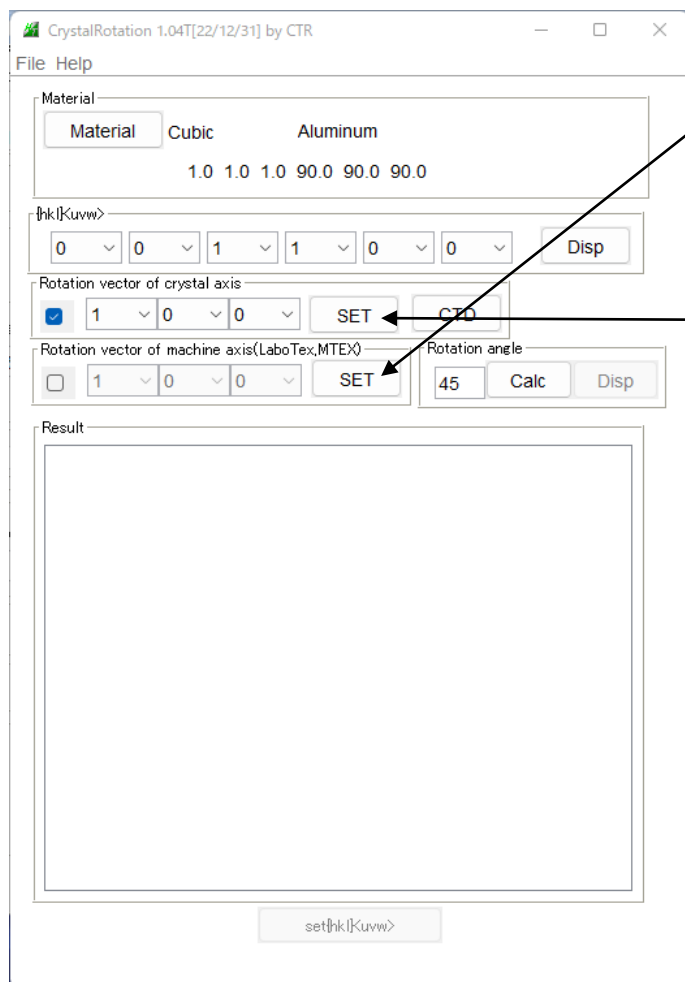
CrystalRotation 1.04T[22/12/31] by CTR

File Help

Material

Material Cubic Aluminum

1.0 1.0 1.0 90.0 90.0 90.0

{hkl}<uvw>

0 0 1 1 0 0 Disp

Rotation vector of crystal axis

1 0 0 SET CTD

Rotation vector of machine axis(LaboTex,MTEX)

1 0 0 SET

Rotation angle

45 Calc Disp

Result

set{hkl}<uvw>